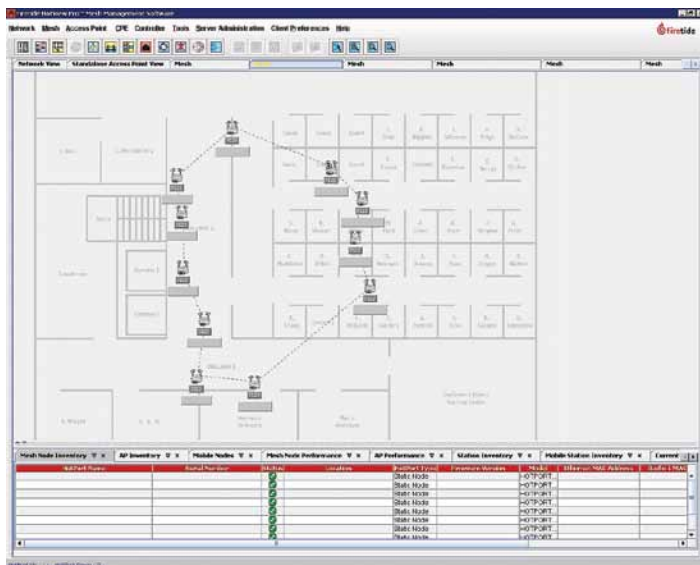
Firetide HotView Pro™ Mesh Management Software

Network Mesh Access Point CPE Controller Tools Server Administration Client Preferences Help

firetide

Network View | Standalone Access Point View | Mesh | Mesh | Mesh | Mesh | Mesh | Mesh

Mesh Node Inventory | AP Inventory | Mobile Nodes | Mesh Node Performance | AP Performance | Station Inventory | Mobile Station Inventory | Current

| NodePort Name | Serial Number | Status | Location | NodePort Type | Firmware Version | Model | Ethernet MAC Address | Radio 1 MAC |
|---|---|---|---|---|---|---|---|---|
| | | | | Static Node | | HOTPORT | | |
| | | | | Static Node | | HOTPORT | | |
| | | | | Static Node | | HOTPORT | | |
| | | | | Static Node | | HOTPORT | | |
| | | | | Static Node | | HOTPORT | | |
| | | | | Static Node | | HOTPORT | | |
| | | | | Static Node | | HOTPORT | | |
| | | | | Static Node | | HOTPORT | | |